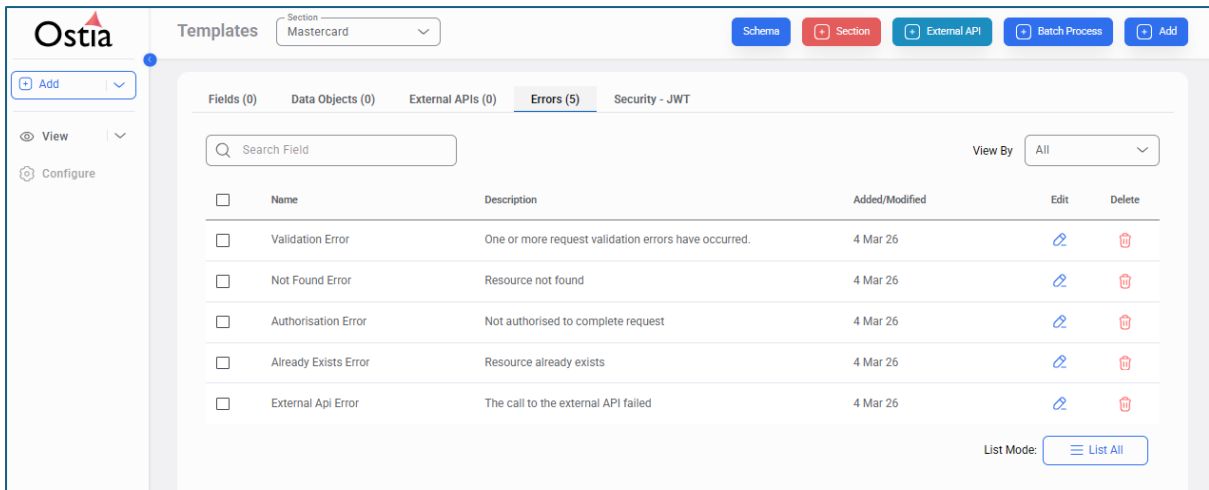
Ostia

Add

View

Configure

Templates

Section
Mastercard

Schema
Section
External API
Batch Process
Add

Fields (0)
Data Objects (0)
External APIs (0)
Errors (5)
Security - JWT

Search Field

View By
All

| | Name | Description | Added/Modified | Edit | Delete |
|---|---|---|---|---|---|
| | Validation Error | One or more request validation errors have occurred. | 4 Mar 26 | | |
| | Not Found Error | Resource not found | 4 Mar 26 | | |
| | Authorisation Error | Not authorised to complete request | 4 Mar 26 | | |
| | Already Exists Error | Resource already exists | 4 Mar 26 | | |
| | External Api Error | The call to the external API failed | 4 Mar 26 | | |

List Mode:
List All